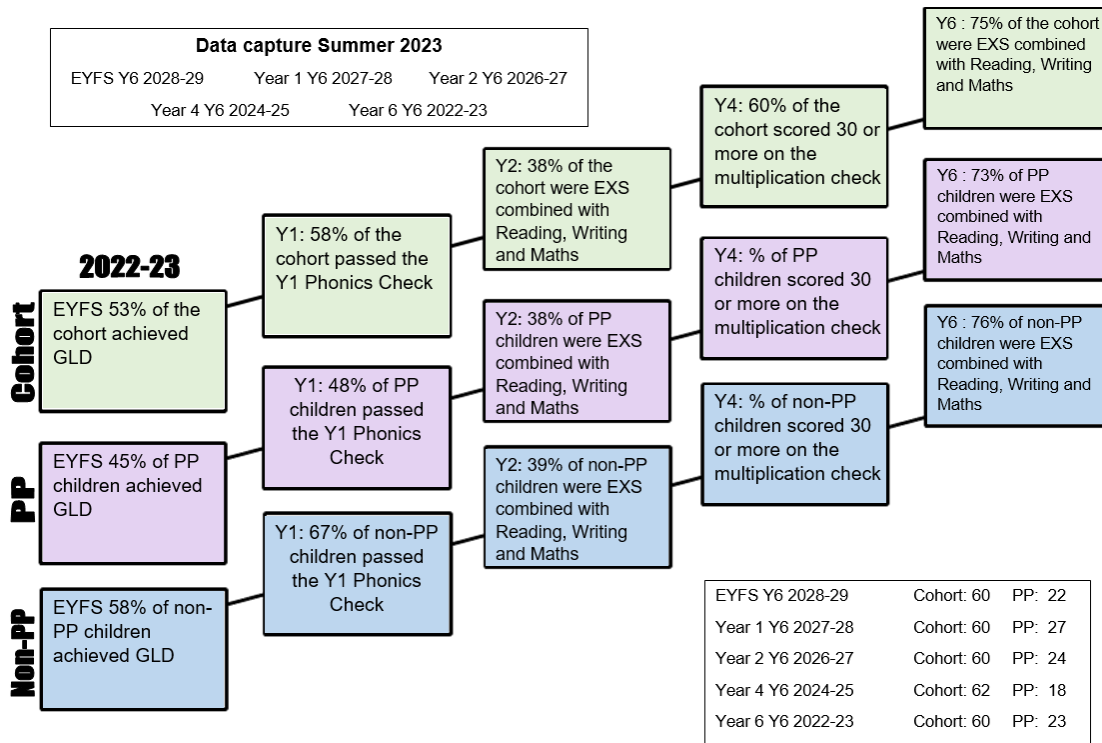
Data capture Summer 2023
EYFS Y6 2028-29 Year 1 Y6 2027-28 Year 2 Y6 2026-27
Year 4 Y6 2024-25 Year 6 Y6 2022-23

2022-23

Cohort

EYFS 53% of the cohort achieved GLD

Y1: 58% of the cohort passed the Y1 Phonics Check

Y2: 38% of the cohort were EXS combined with Reading, Writing and Maths

Y4: 60% of the cohort scored 30 or more on the multiplication check

Y6 : 75% of the cohort were EXS combined with Reading, Writing and Maths

PP

EYFS 45% of PP children achieved GLD

Y1: 48% of PP children passed the Y1 Phonics Check

Y2: 38% of PP children were EXS combined with Reading, Writing and Maths

Y4: % of PP children scored 30 or more on the multiplication check

Y6 : 73% of PP children were EXS combined with Reading, Writing and Maths

Non-PP

EYFS 58% of non-PP children achieved GLD

Y1: 67% of non-PP children passed the Y1 Phonics Check

Y2: 39% of non-PP children were EXS combined with Reading, Writing and Maths

Y4: % of non-PP children scored 30 or more on the multiplication check

Y6 : 76% of non-PP children were EXS combined with Reading, Writing and Maths

| | | |
|---|---|---|
| EYFS Y6 2028-29 | Cohort: 60 | PP: 22 |
| Year 1 Y6 2027-28 | Cohort: 60 | PP: 27 |
| Year 2 Y6 2026-27 | Cohort: 60 | PP: 24 |
| Year 4 Y6 2024-25 | Cohort: 62 | PP: 18 |
| Year 6 Y6 2022-23 | Cohort: 60 | PP: 23 |